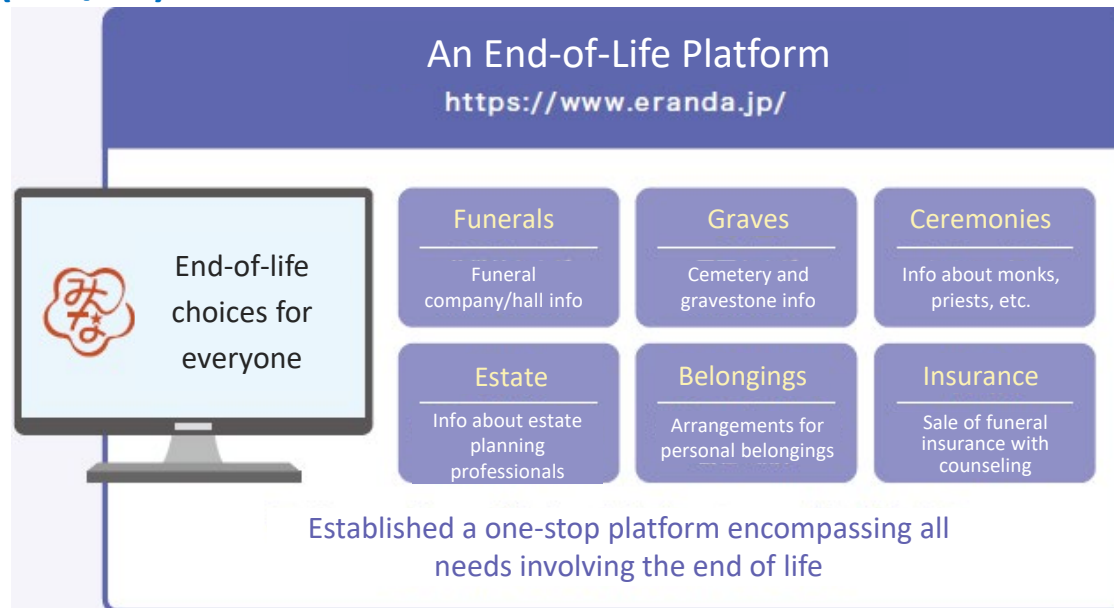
An End-of-Life Platform
https://www.eranda.jp/

みな
End-of-life choices for everyone

Funerals
Funeral company/hall info

Graves
Cemetery and gravestone info

Ceremonies
Info about monks, priests, etc.

Estate
Info about estate planning professionals

Belongings
Arrangements for personal belongings

Insurance
Sale of funeral insurance with counseling

Established a one-stop platform encompassing all needs involving the end of life